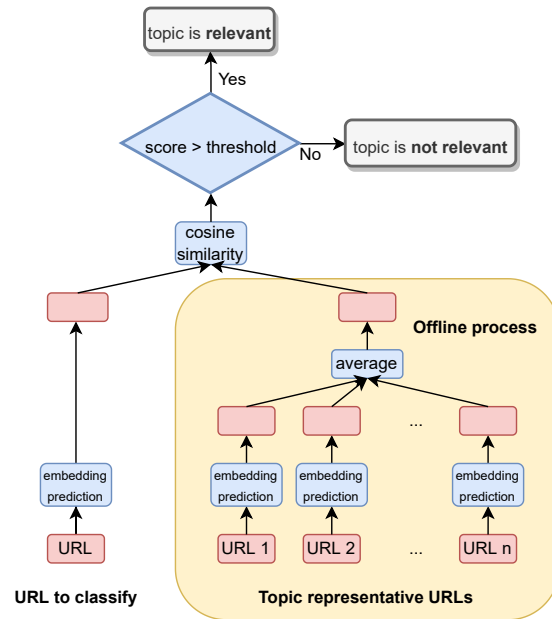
topic is **relevant**

Yes

score > threshold

No

topic is **not relevant**

cosine similarity

Offline process

average

...

embedding prediction

embedding prediction

embedding prediction

embedding prediction

URL

URL 1

URL 2

...

URL n

**URL to classify**

**Topic representative URLs**